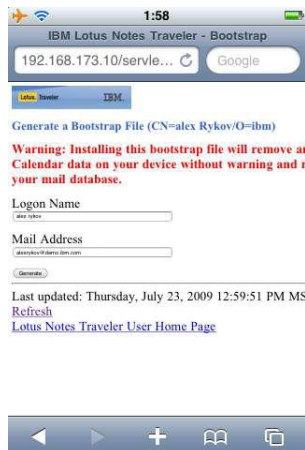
1:58

IBM Lotus Notes Traveler - Bootstrap

192.168.173.10/servle...

Google

Lotus. Traveler IBM.

Generate a Bootstrap File (CN=alex Rykov/O=ibm)

Warning: Installing this bootstrap file will remove an Calendar data on your device without warning and r your mail database.

Logon Name

alex rykov

Mail Address

alexrykov@demo.ibm.com

Generate

Last updated: Thursday, July 23, 2009 12:59:51 PM MS

Refresh

Lotus Notes Traveler User Home Page